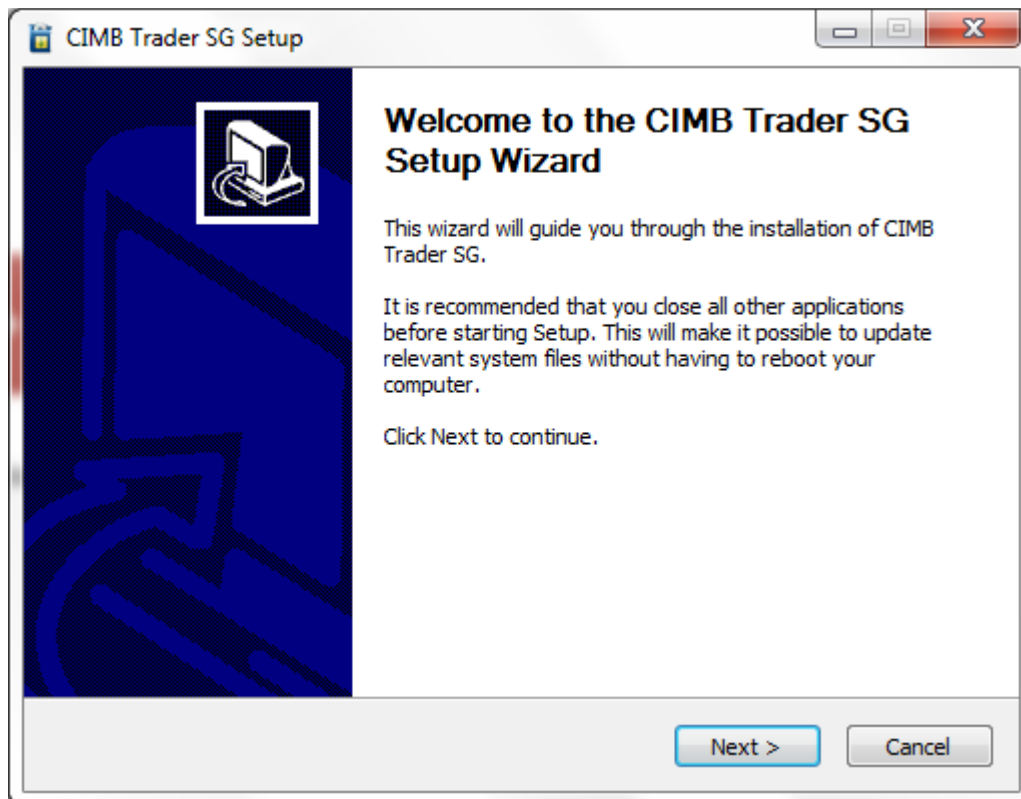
CIMB Trader SG Setup

Welcome to the CIMB Trader SG Setup Wizard

This wizard will guide you through the installation of CIMB Trader SG.

It is recommended that you close all other applications before starting Setup. This will make it possible to update relevant system files without having to reboot your computer.

Click Next to continue.

Next >

Cancel